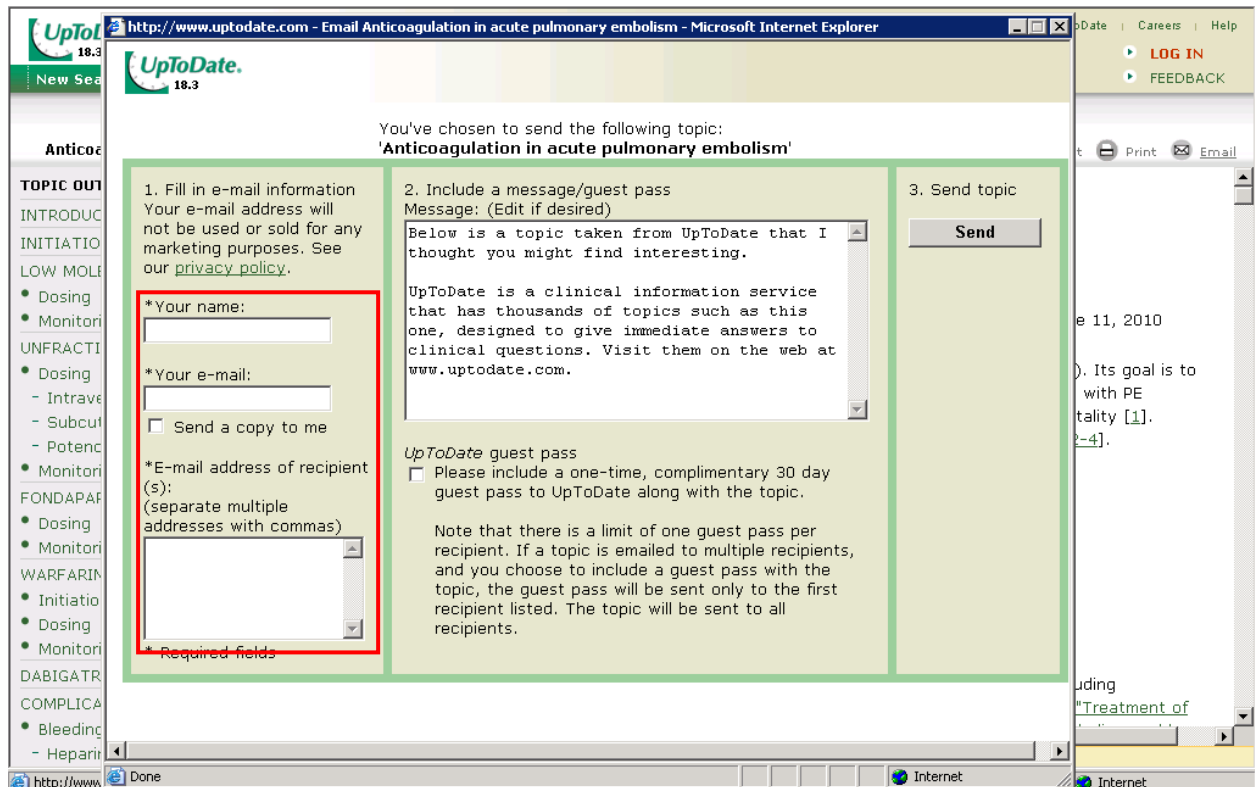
UpToDate 18.3
New Sea
oDate | Careers | Help
LOG IN
FEEDBACK
Anticoa
t Print Email
TOPIC OUT
INTRODUC
INITIATIO
LOW MOLE
• Dosing
• Monitori
UNFRACTI
• Dosing
- Intrave
- Subcut
- Potenc
• Monitori
FONDAPAF
• Dosing
• Monitori
WARFARIN
• Initiatio
• Dosing
• Monitori
DABIGATR
COMPLICA
• Bleeding
- Hepari
e 11, 2010
). Its goal is to with PE tality [1]. 2-4].
uding "Treatment of

http://www.uptodate.com - Email Anticoagulation in acute pulmonary embolism - Microsoft Internet Explorer

UpToDate. 18.3

You've chosen to send the following topic:
'Anticoagulation in acute pulmonary embolism'

1. Fill in e-mail information
Your e-mail address will not be used or sold for any marketing purposes. See our privacy policy.

*Your name:

*Your e-mail:

Send a copy to me

*E-mail address of recipient (s):
(separate multiple addresses with commas)

* Required fields

2. Include a message/guest pass
Message: (Edit if desired)
Below is a topic taken from UpToDate that I thought you might find interesting.

UpToDate is a clinical information service that has thousands of topics such as this one, designed to give immediate answers to clinical questions. Visit them on the web at www.uptodate.com.

UpToDate guest pass
Please include a one-time, complimentary 30 day guest pass to UpToDate along with the topic.

Note that there is a limit of one guest pass per recipient. If a topic is emailed to multiple recipients, and you choose to include a guest pass with the topic, the guest pass will be sent only to the first recipient listed. The topic will be sent to all recipients.

3. Send topic
Send

Done
Internet
http://www
Internet